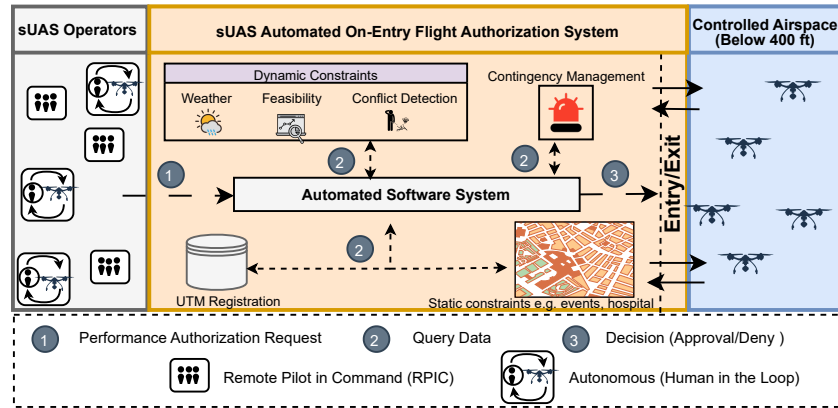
sUAS Operators

sUAS Automated On-Entry Flight Authorization System

Controlled Airspace (Below 400 ft)

Dynamic Constraints

Weather

Feasibility

Conflict Detection

Contingency Management

1

2

2

3

Automated Software System

Entry/Exit

2

UTM Registration

Static constraints e.g. events, hospital

1 Performance Authorization Request

2 Query Data

3 Decision (Approval/Deny )

Remote Pilot in Command (RPIC)

Autonomous (Human in the Loop)